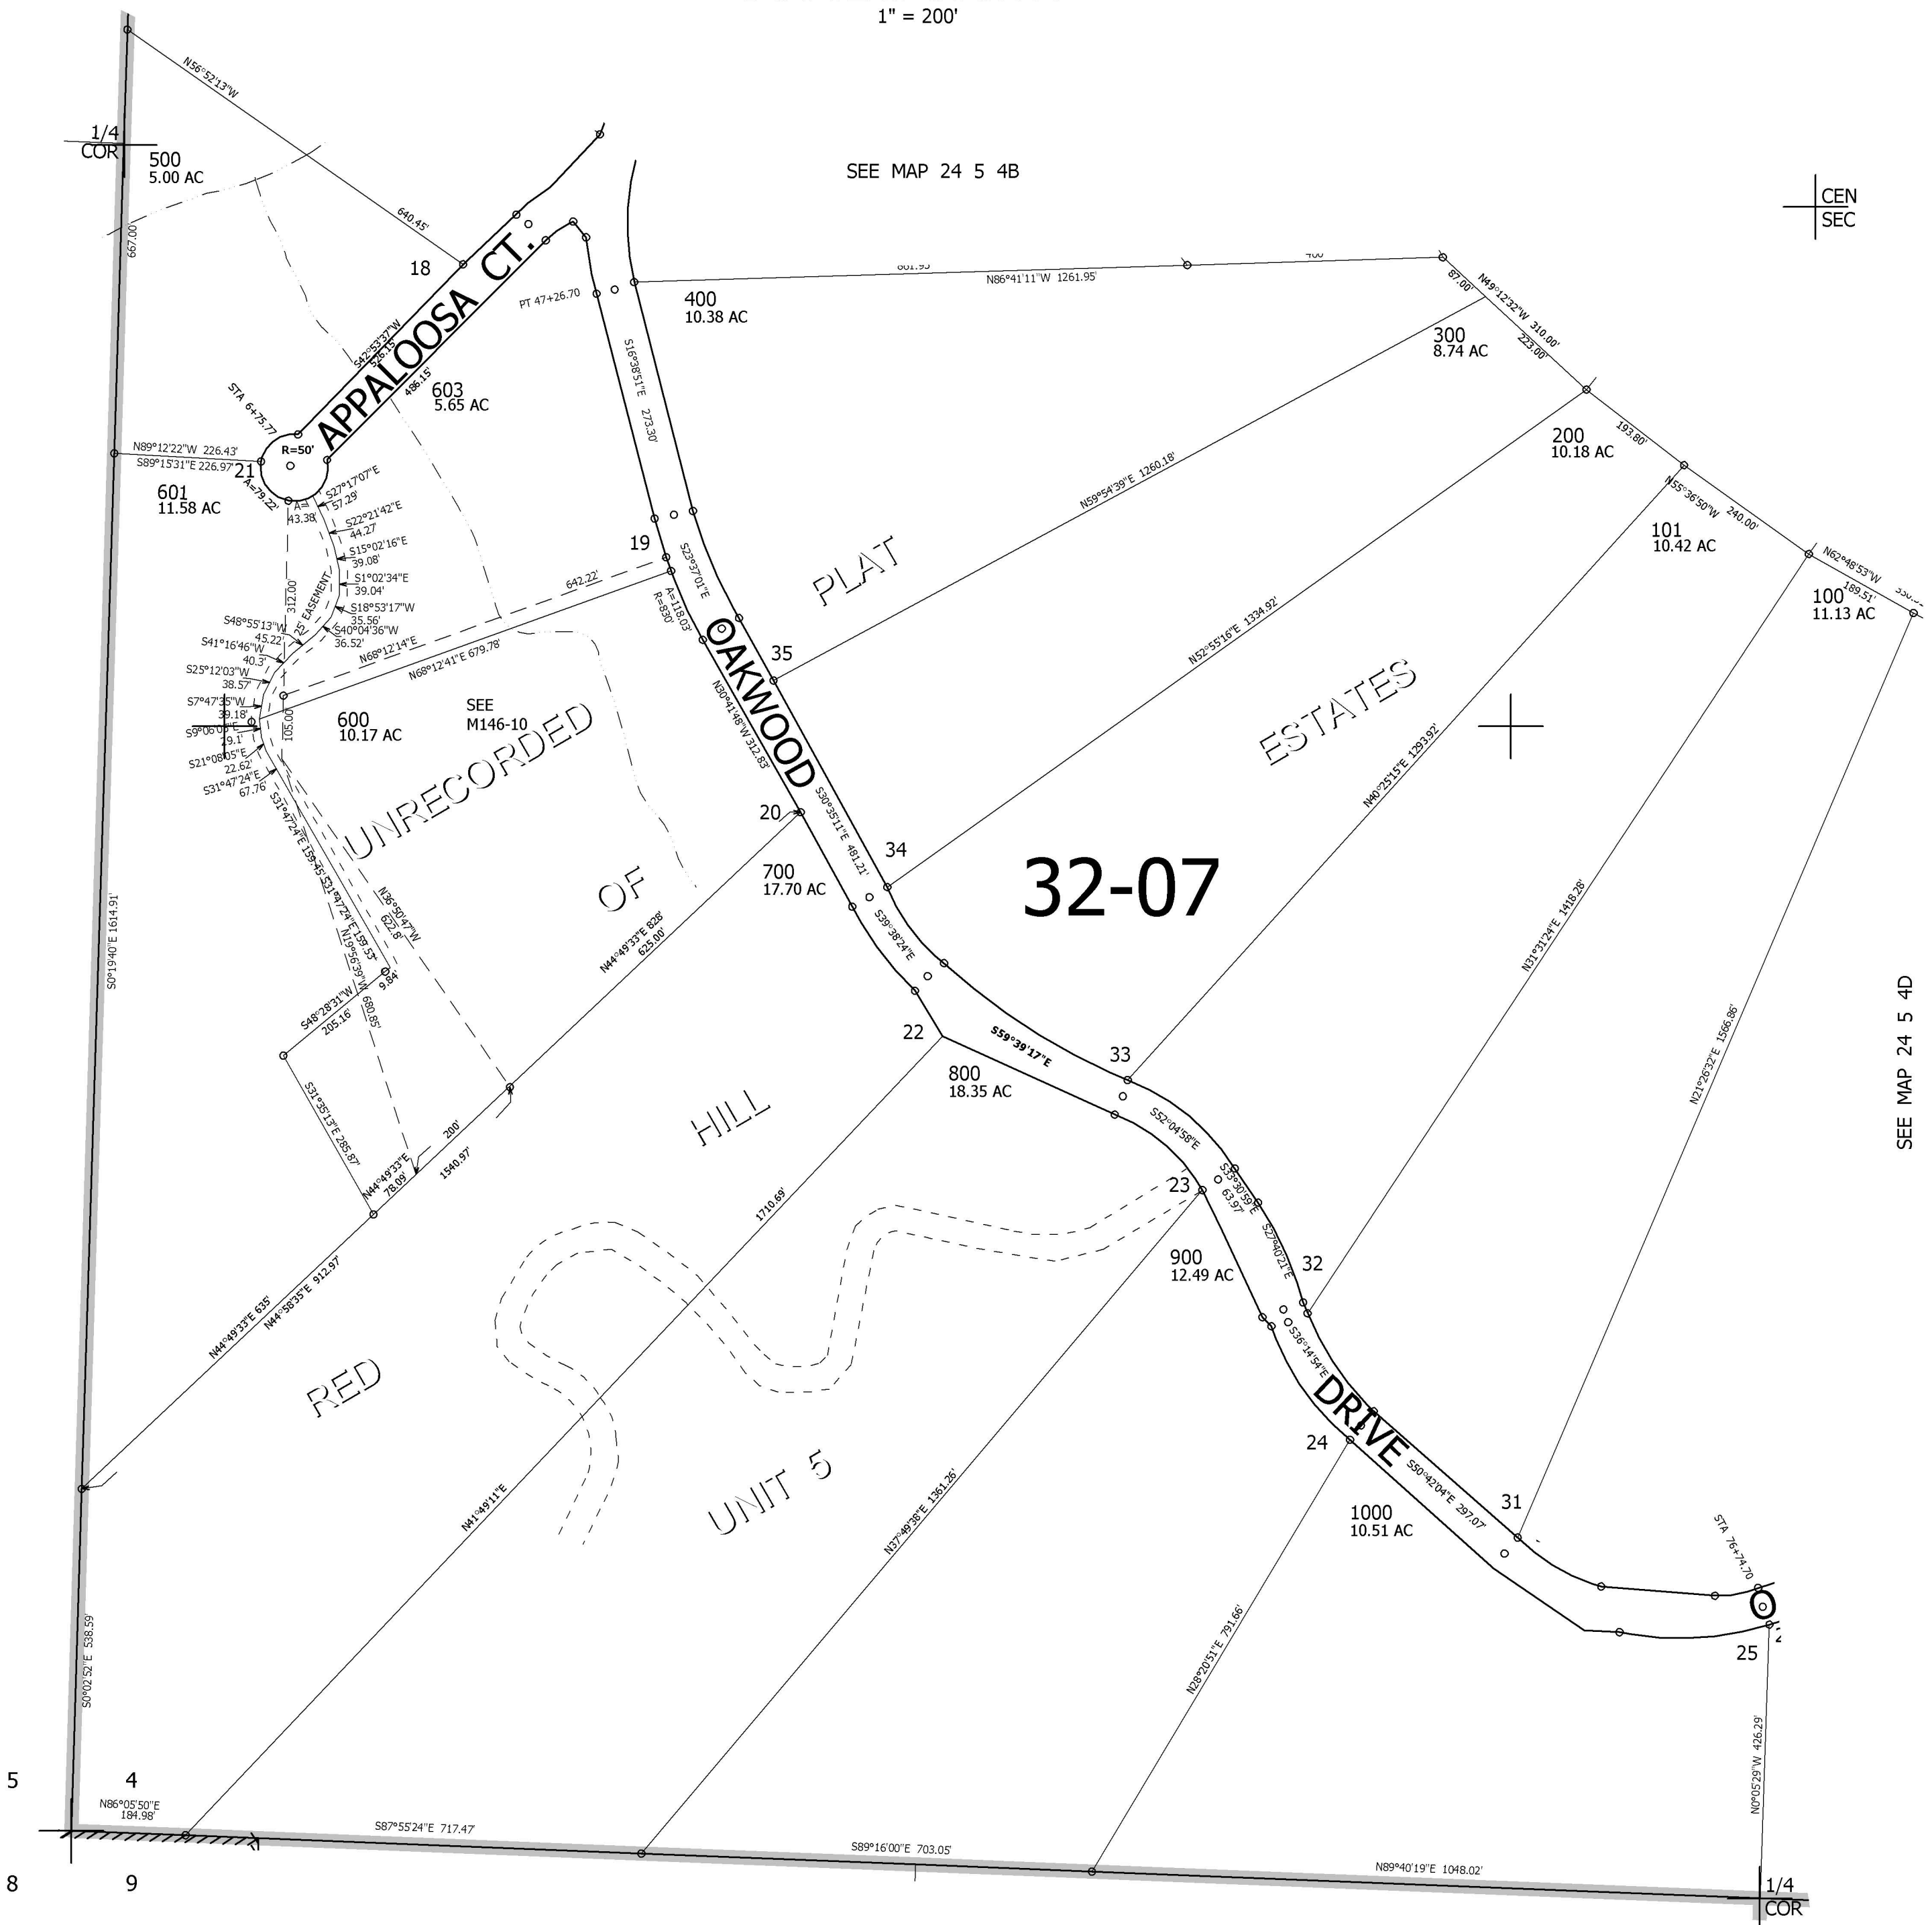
1" = 200'

SEE MAP 24 5 4B

1/4
COR

CEN
SEC

500
5.00 AC

N56°52'13"W

640.45'

667.00'

18

APPALOOSA CT.

S42°53'37"W
526.15'

486.15'

STA 6+75.77

R=50'

603
5.65 AC

PT 47+26.70

400
10.38 AC

N86°41'11"W 1261.95'

861.95

400

87.00'

N49°12'32"W 310.00'

223.00'

300
8.74 AC

S16°38'51"E 273.30'

N89°12'22"W 226.43'
S89°15'31"E 226.97'

21

A=79.22'

601
11.58 AC

A=
43.38'

S27°17'07"E
57.29'

S22°21'42"E
44.27'

S15°02'16"E
39.08'

S1°02'34"E
39.04'

S18°53'17"W
35.56'

S40°04'36"W
36.52'

S48°55'13"W
45.22'

S41°16'46"W
40.3'

S25°12'03"W
38.57'

S7°47'35"W
39.18'

S9°06'03"E
29.1'

S21°08'05"E
22.62'

S31°47'24"E
67.76'

312.00'

25' EASEMENT

N68°12'14"E

N68°12'41"E 679.78'

642.22'

105.00'

600
10.17 AC

SEE
M146-10

19

S23°37'01"E

A=118.03'
R=830'

OAKWOOD

35

PLAT

N59°54'39"E 1260.18'

200
10.18 AC

193.80'

N52°55'16"E 1334.92'

N55°36'50"W

240.00'

101
10.42 AC

N62°48'53"W

189.51'

100
11.13 AC

ESTATES

N40°25'15"E 1293.92'

N30°41'48"W 312.83'

S30°35'11"E 481.21'

20

34

UNRECORDED

OF

S31°47'24"E 139.35'

S31°47'24"E 159.53'

N36°50'47"W 622.8'

N19°56'39"W 680.85'

9.84'

S48°28'31"W
205.16'

S31°35'13"E 285.87'

N44°49'33"E 828'
625.00'

700
17.70 AC

S39°38'24"E

32-07

N31°31'24"E 1418.28'

N21°26'32"E 1566.86'

SEE MAP 24 5 4D

22

S59°39'17"E

800
18.35 AC

33

S52°04'58"E

HILL

200'

1540.97'

N44°49'33"E
78.09'

23

S33°30'59"E
63.97'

S27°40'21"E

900
12.49 AC

32

S36°14'54"E

1710.69'

N44°49'33"E 635'

N44°58'35"E 912.97'

S0°19'40"E 1614.91'

RED

DRIVE

24

S50°42'04"E 297.07'

31

1000
10.51 AC

UNIT 5

N41°49'11"E

N37°49'38"E 1361.26'

STA 76+74.70

25

S0°02'52"E 538.59'

N28°20'51"E 791.66'

N0°05'29"W 426.29'

5

4

N86°05'50"E
184.98'

S87°55'24"E 717.47'

S89°16'00"E 703.05'

N89°40'19"E 1048.02'

8

9

1/4
COR